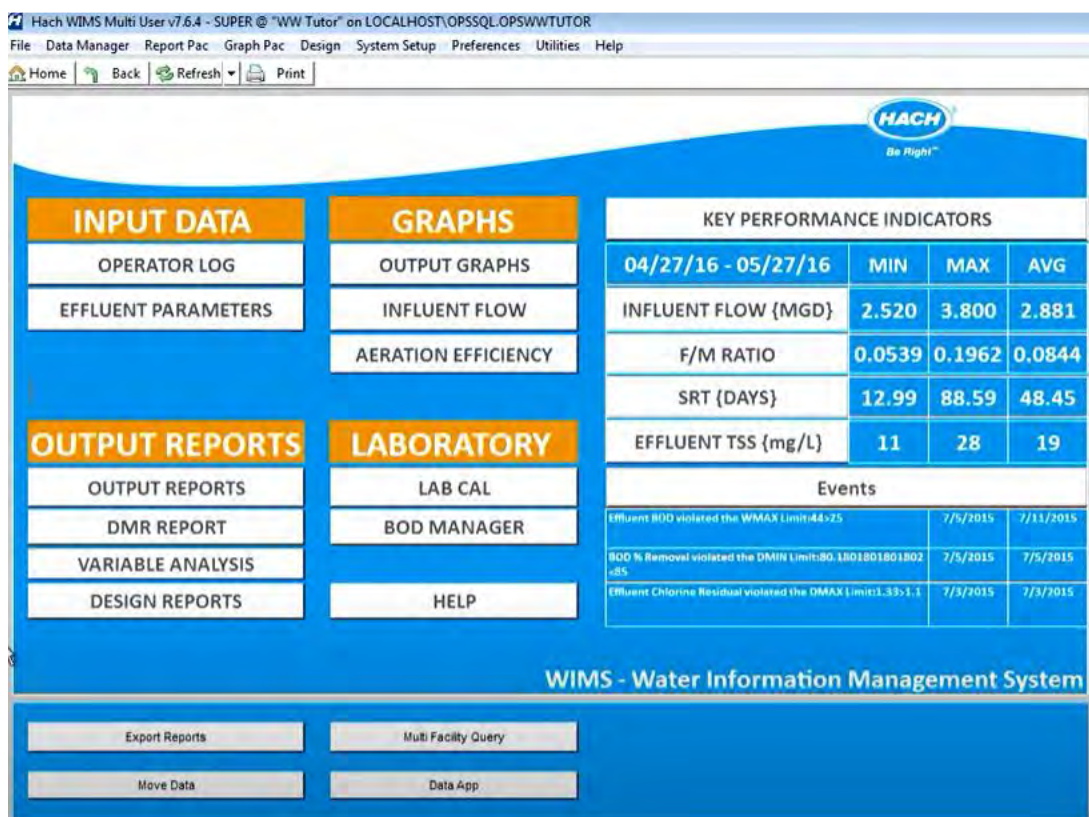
Hach WIMS Multi User v7.6.4 - SUPER @ "WW Tutor" on LOCALHOST\OPSSQL.OPSWWTUTOR

File Data Manager Report Pac Graph Pac Design System Setup Preferences Utilities Help

Home Back Refresh Print

HACH Be Right™

INPUT DATA
OPERATOR LOG
EFFLUENT PARAMETERS

GRAPHS
OUTPUT GRAPHS
INFLUENT FLOW
AERATION EFFICIENCY

KEY PERFORMANCE INDICATORS

| 04/27/16 - 05/27/16 | MIN | MAX | AVG |
|---|---|---|---|
| INFLUENT FLOW {MGD} | 2.520 | 3.800 | 2.881 |
| F/M RATIO | 0.0539 | 0.1962 | 0.0844 |
| SRT {DAYS} | 12.99 | 88.59 | 48.45 |
| EFFLUENT TSS {mg/L} | 11 | 28 | 19 |

OUTPUT REPORTS
OUTPUT REPORTS
DMR REPORT
VARIABLE ANALYSIS
DESIGN REPORTS

LABORATORY
LAB CAL
BOD MANAGER
HELP

Events

| | | |
|---|---|---|
| Effluent BOD violated the WMAX Limit:44>25 | 7/5/2015 | 7/11/2015 |
| BOD % Removal violated the DMIN Limit:80.1801801801802<85 | 7/5/2015 | 7/5/2015 |
| Effluent Chlorine Residual violated the DMAX Limit:1.33>1.1 | 7/3/2015 | 7/3/2015 |

WIMS - Water Information Management System

Export Reports
Multi Facility Query
Move Data
Data App